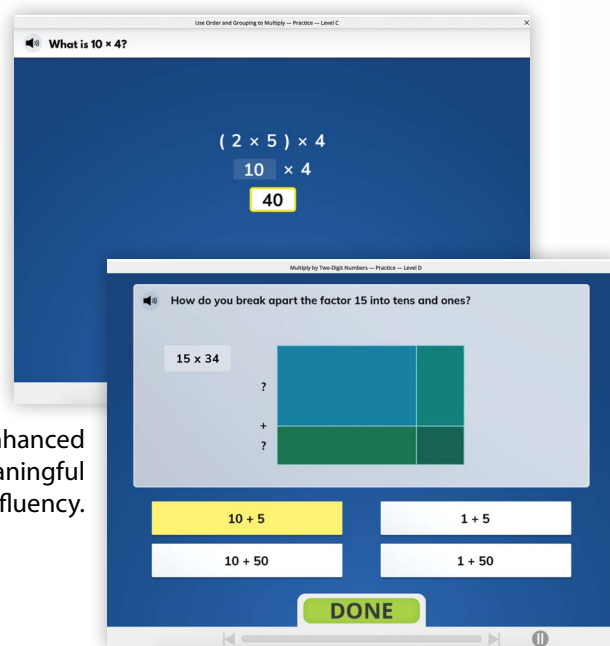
Use Order and Grouping to Multiply — Practice — Level C

What is 10 × 4?

$(2 \times 5) \times 4$

$10 \times 4$

40

Multiply by Two-Digit Numbers — Practice — Level D

How do you break apart the factor 15 into tens and ones?

$15 \times 34$

?

+

?

$10 + 5$

$1 + 5$

$10 + 50$

$1 + 50$

DONE

nhanced
aningful
fluency.